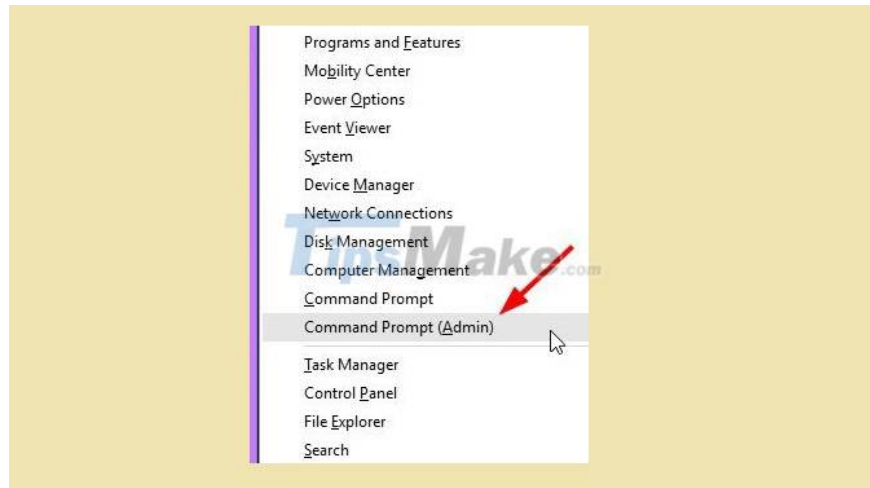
Programs and Features
Mobility Center
Power Options
Event Viewer
System
Device Manager
Network Connections
Disk Management
Computer Management
Command Prompt
Command Prompt (Admin)

Task Manager
Control Panel
File Explorer
Search

TipsMake.com